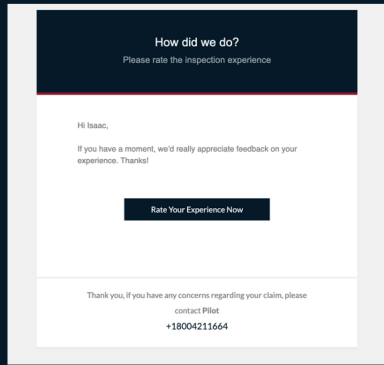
How did we do?
Please rate the inspection experience

Hi Isaac,

If you have a moment, we'd really appreciate feedback on your experience. Thanks!

Rate Your Experience Now

Thank you, if you have any concerns regarding your claim, please contact **Pilot**
+18004211664